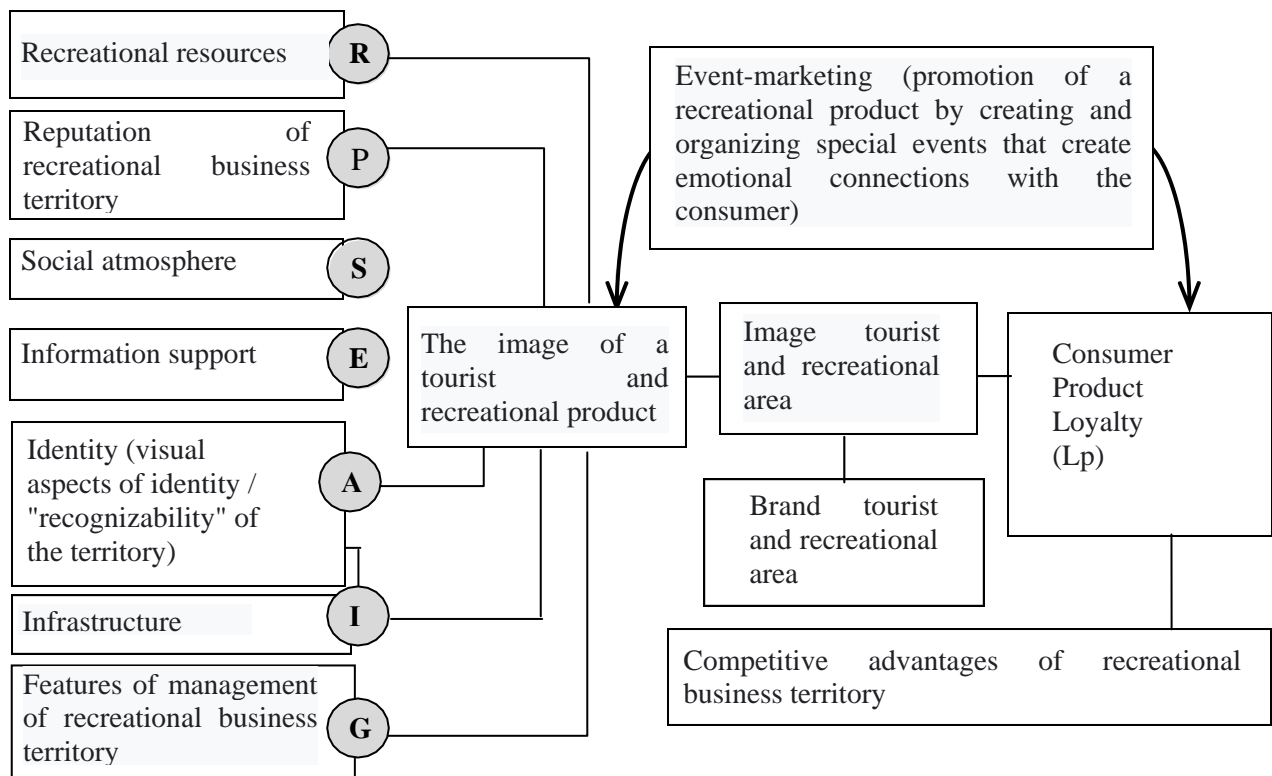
Recreational resources R

Reputation of recreational business territory P

Social atmosphere S

Information support E

Identity (visual aspects of identity / "recognizability" of the territory) A

Infrastructure I

Features of management of recreational business territory G

Event-marketing (promotion of a recreational product by creating and organizing special events that create emotional connections with the consumer)

The image of a tourist and recreational product

Image tourist and recreational area

Consumer Product Loyalty (Lp)

Brand tourist and recreational area

Competitive advantages of recreational business territory